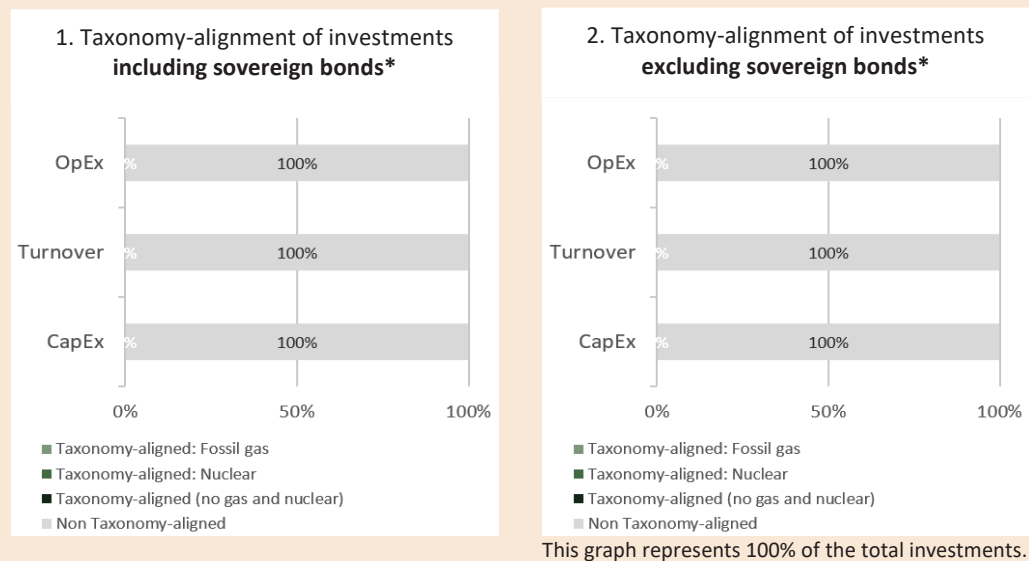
1. Taxonomy-alignment of investments **including sovereign bonds***

OpEx
%
100%

Turnover
%
100%

CapEx
%
100%

0%
50%
100%

Taxonomy-aligned: Fossil gas
Taxonomy-aligned: Nuclear
Taxonomy-aligned (no gas and nuclear)
Non Taxonomy-aligned

2. Taxonomy-alignment of investments **excluding sovereign bonds***

OpEx
%
100%

Turnover
%
100%

CapEx
%
100%

0%
50%
100%

Taxonomy-aligned: Fossil gas
Taxonomy-aligned: Nuclear
Taxonomy-aligned (no gas and nuclear)
Non Taxonomy-aligned

This graph represents 100% of the total investments.